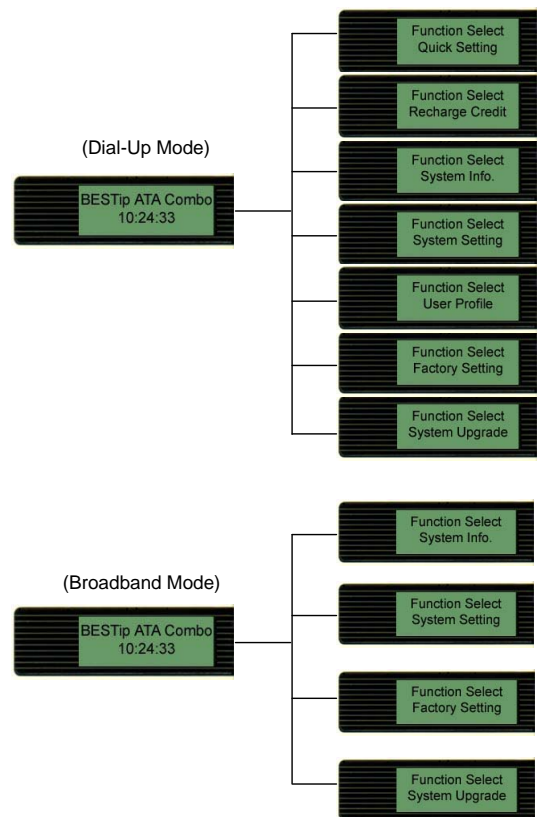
(Dial-Up Mode)

BESTip ATA Combo
10:24:33

Function Select
Quick Setting

Function Select
Recharge Credit

Function Select
System Info.

Function Select
System Setting

Function Select
User Profile

Function Select
Factory Setting

Function Select
System Upgrade

(Broadband Mode)

BESTip ATA Combo
10:24:33

Function Select
System Info.

Function Select
System Setting

Function Select
Factory Setting

Function Select
System Upgrade